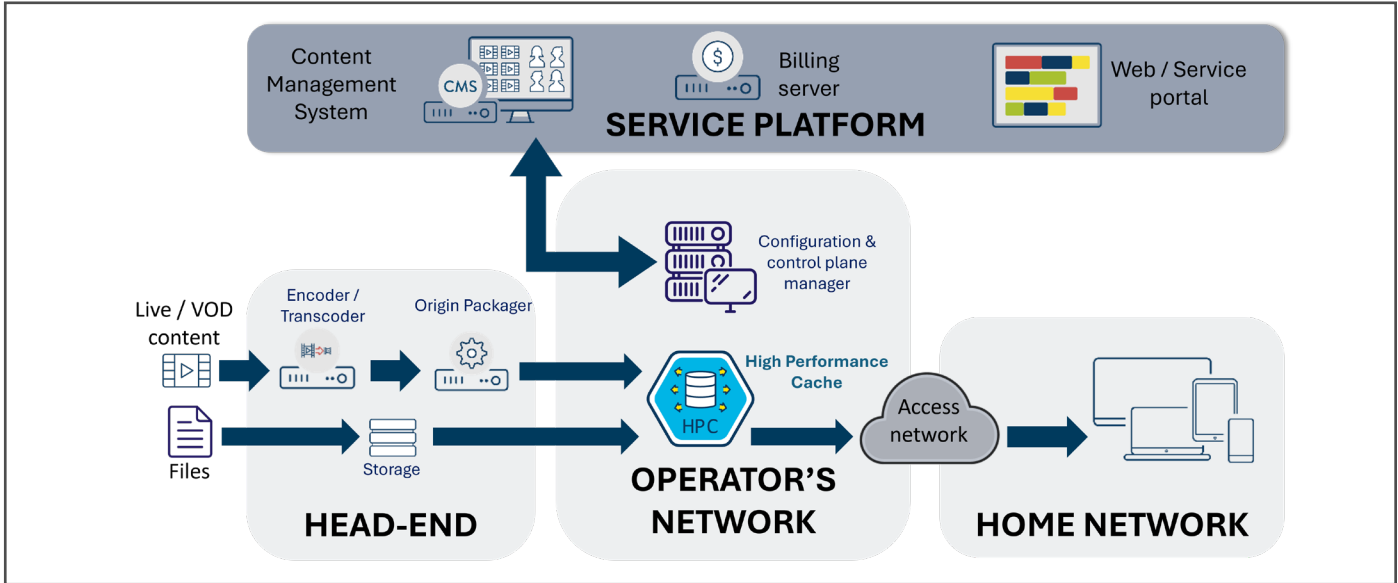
Content Management System

CMS

Billing server

Web / Service portal

SERVICE PLATFORM

Configuration & control plane manager

Live / VOD content

Encoder / Transcoder

Origin Packager

High Performance Cache

HPC

Access network

Files

Storage

OPERATOR'S NETWORK

HEAD-END

HOME NETWORK